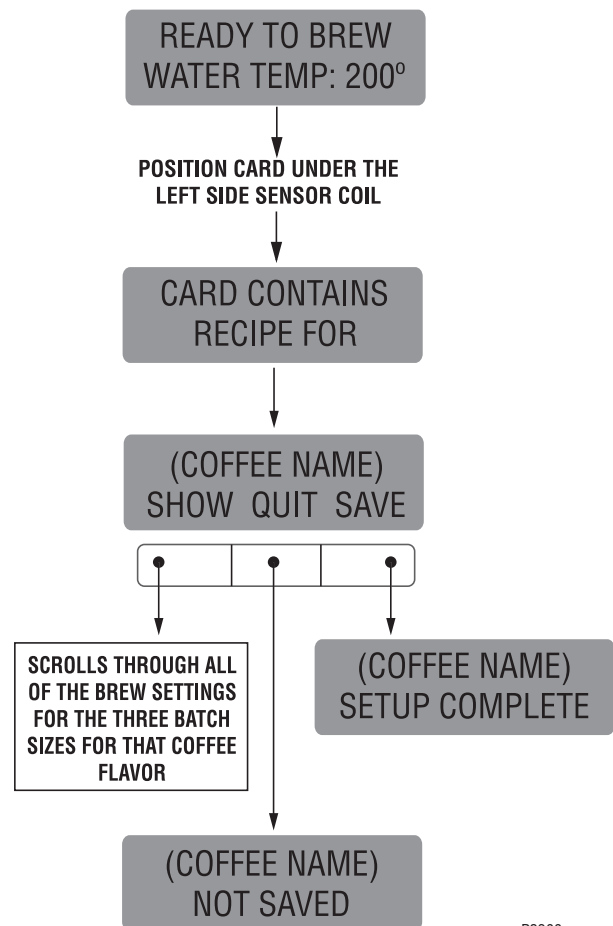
READY TO BREW
WATER TEMP: 200º

POSITION CARD UNDER THE LEFT SIDE SENSOR COIL

CARD CONTAINS
RECIPE FOR

(COFFEE NAME)
SHOW QUIT SAVE

SCROLLS THROUGH ALL OF THE BREW SETTINGS FOR THE THREE BATCH SIZES FOR THAT COFFEE FLAVOR

(COFFEE NAME)
SETUP COMPLETE

(COFFEE NAME)
NOT SAVED

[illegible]